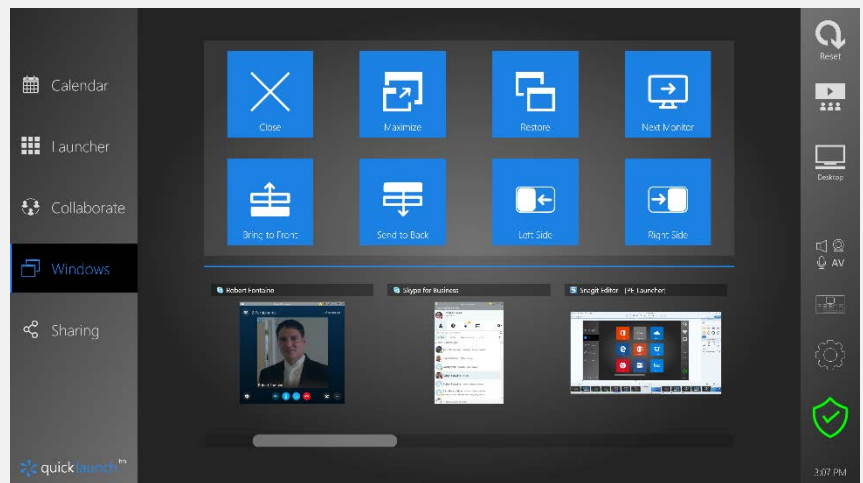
Calendar

Launcher

Collaborate

Windows

Sharing

quicklaunch™

Close

Maximize

Restore

Next Monitor

Bring to Front

Send to Back

Left Side

Right Side

Robert Fontaine

Skype for Business

Snagit Editor - [4 Launcher]

Reset

Desktop

AV

3:07 PM